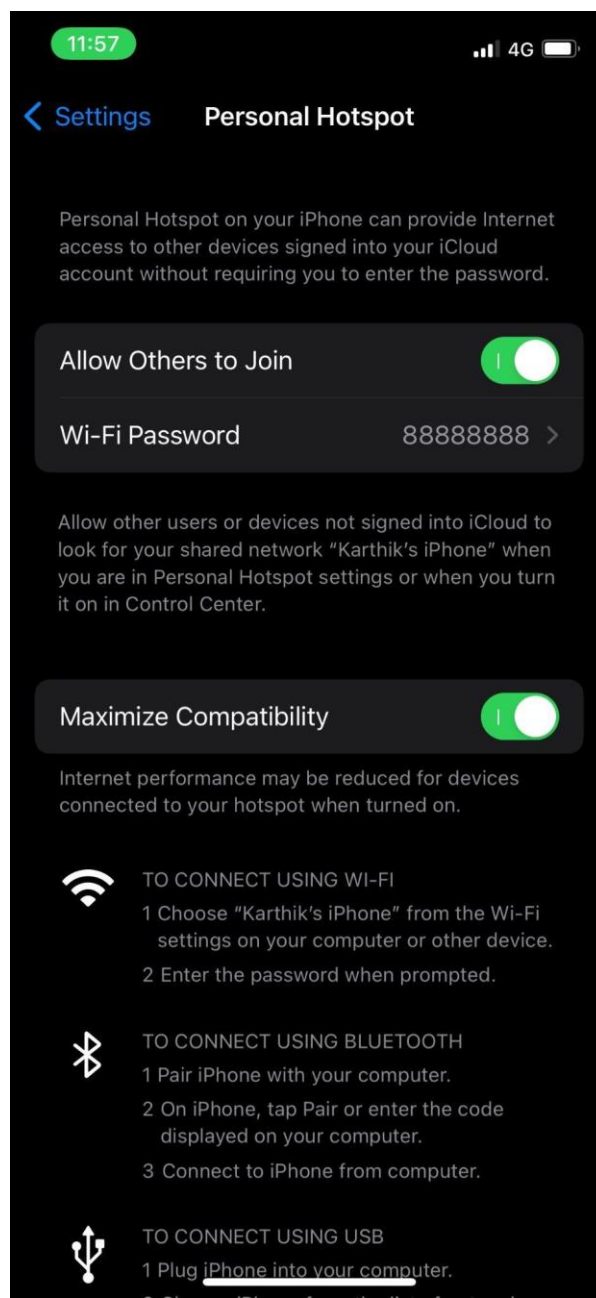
11:57

4G

< Settings Personal Hotspot

Personal Hotspot on your iPhone can provide Internet access to other devices signed into your iCloud account without requiring you to enter the password.

Allow Others to Join

Wi-Fi Password 88888888 >

Allow other users or devices not signed into iCloud to look for your shared network "Karthik's iPhone" when you are in Personal Hotspot settings or when you turn it on in Control Center.

Maximize Compatibility

Internet performance may be reduced for devices connected to your hotspot when turned on.

TO CONNECT USING WI-FI
1 Choose "Karthik's iPhone" from the Wi-Fi settings on your computer or other device.
2 Enter the password when prompted.

TO CONNECT USING BLUETOOTH
1 Pair iPhone with your computer.
2 On iPhone, tap Pair or enter the code displayed on your computer.
3 Connect to iPhone from computer.

TO CONNECT USING USB
1 Plug iPhone into your computer.
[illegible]